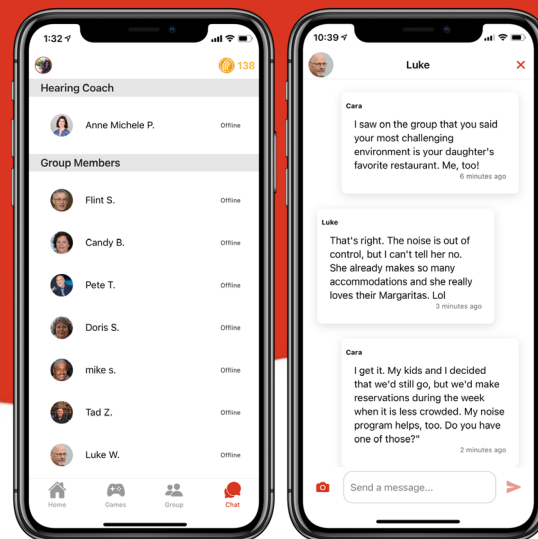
1:32
138
Hearing Coach
Anne Michele P. Offline
Group Members
Flint S. Offline
Candy B. Offline
Pete T. Offline
Doris S. Offline
mike s. Offline
Tad Z. Offline
Luke W. Offline
Home Games Group Chat

10:39
Luke
Cara
I saw on the group that you said your most challenging environment is your daughter's favorite restaurant. Me, too!
6 minutes ago
Luke
That's right. The noise is out of control, but I can't tell her no. She already makes so many accommodations and she really loves their Margaritas. Lol
3 minutes ago
Cara
I get it. My kids and I decided that we'd still go, but we'd make reservations during the week when it is less crowded. My noise program helps, too. Do you have one of those?"
2 minutes ago
Send a message...